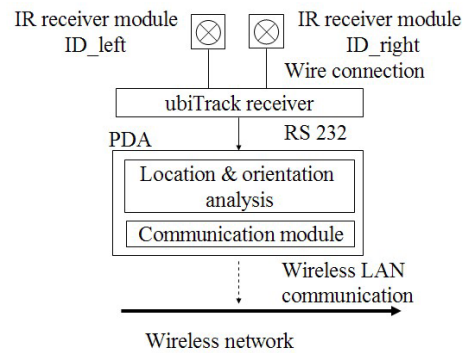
IR receiver module
ID_left

IR receiver module
ID_right
Wire connection

ubiTrack receiver

PDA

RS 232

Location & orientation analysis

Communication module

Wireless LAN communication

Wireless network